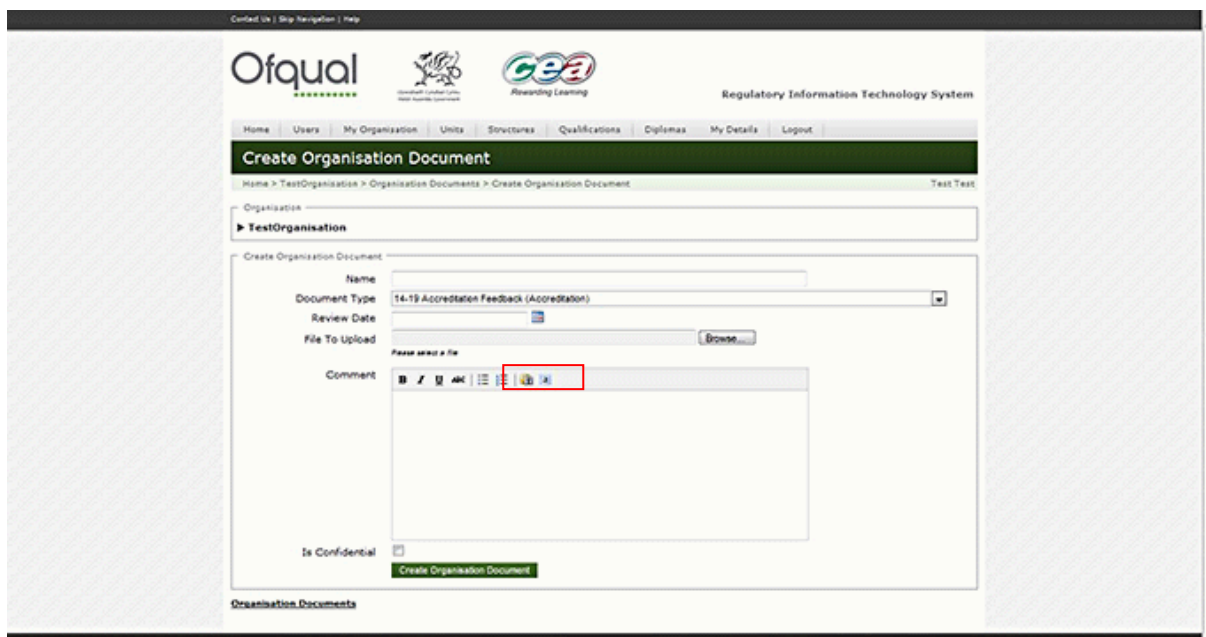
Contact Us | Skip Navigation | Help

Ofqual

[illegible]

cea
Rewarding Learning

Regulatory Information Technology System

Home | Users | My Organisation | Units | Structures | Qualifications | Diplomas | My Details | Logout

Create Organisation Document

Home > TestOrganisation > Organisation Documents > Create Organisation Document

Test Test

Organisation

▶ TestOrganisation

Create Organisation Document

Name

Document Type 14-19 Accreditation Feedback (Accreditation)

Review Date

File To Upload Browse...

Please select a file

Comment

B I U ABC

Is Confidential

Create Organisation Document

Organisation Documents